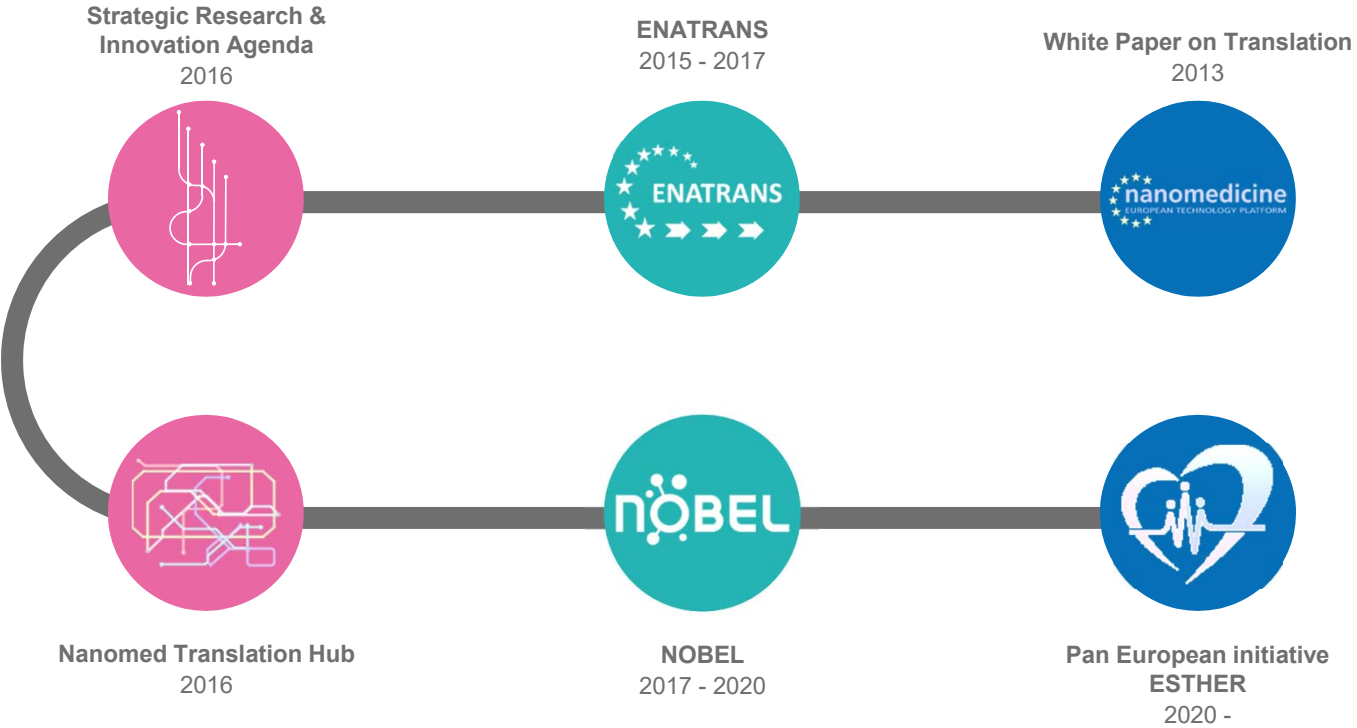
Strategic Research & Innovation Agenda
2016

ENATRANS
2015 - 2017

White Paper on Translation
2013

ENATRANS

nanomedicine
EUROPEAN TECHNOLOGY PLATFORM

NOBEL

Nanomed Translation Hub
2016

NOBEL
2017 - 2020

Pan European initiative
ESTHER
2020 -